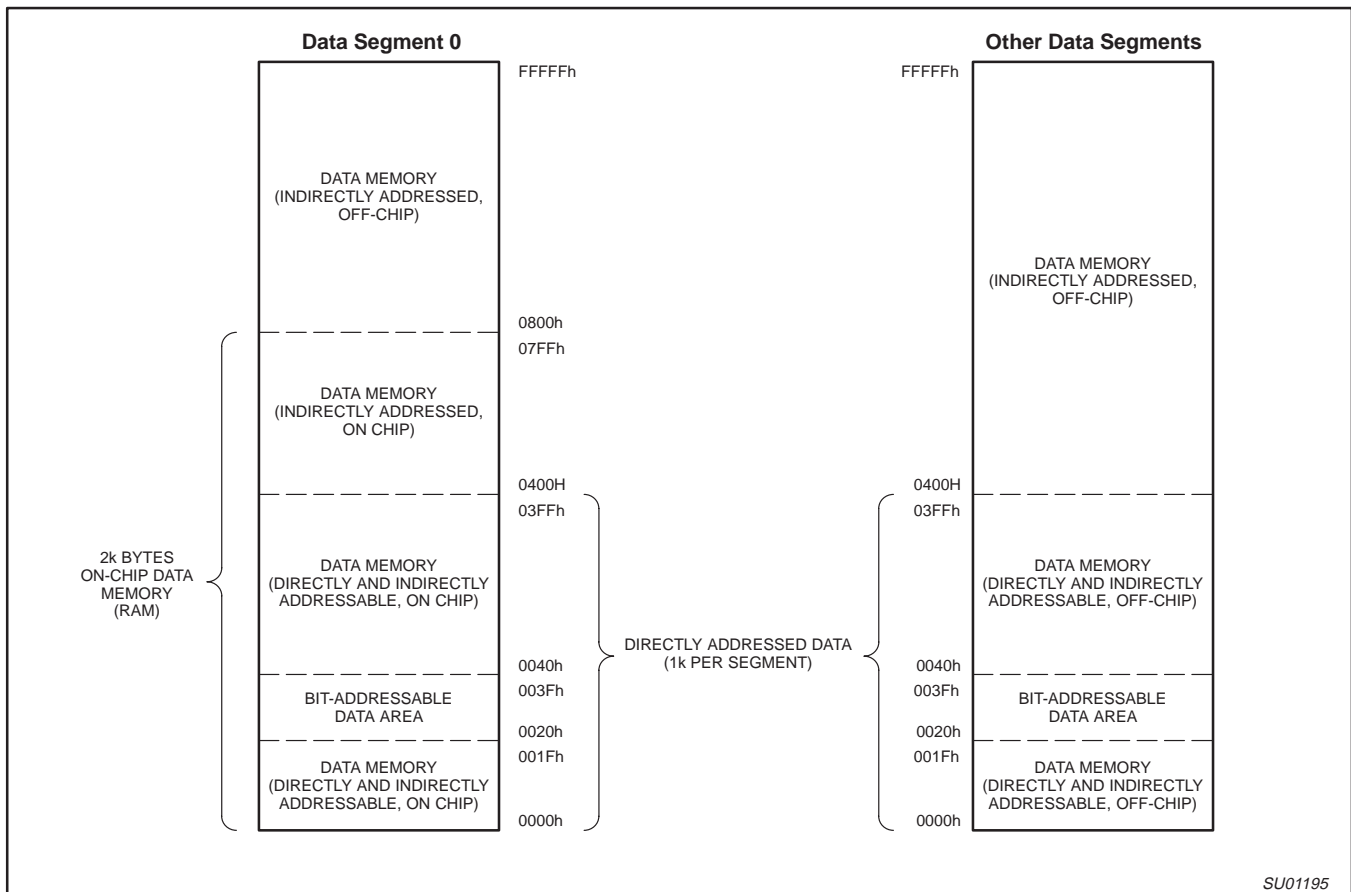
Data Segment 0

Other Data Segments

FFFFFh

FFFFFh

DATA MEMORY
(INDIRECTLY ADDRESSED,
OFF-CHIP)

DATA MEMORY
(INDIRECTLY ADDRESSED,
OFF-CHIP)

0800h

07FFh

DATA MEMORY
(INDIRECTLY ADDRESSED,
ON CHIP)

0400H

0400H

03FFh

03FFh

2k BYTES
ON-CHIP DATA
MEMORY
(RAM)

DATA MEMORY
(DIRECTLY AND INDIRECTLY
ADDRESSABLE, ON CHIP)

DATA MEMORY
(DIRECTLY AND INDIRECTLY
ADDRESSABLE, OFF-CHIP)

DIRECTLY ADDRESSED DATA
(1k PER SEGMENT)

0040h

0040h

003Fh

003Fh

BIT-ADDRESSABLE
DATA AREA

BIT-ADDRESSABLE
DATA AREA

0020h

0020h

001Fh

001Fh

DATA MEMORY
(DIRECTLY AND INDIRECTLY
ADDRESSABLE, ON CHIP)

DATA MEMORY
(DIRECTLY AND INDIRECTLY
ADDRESSABLE, OFF-CHIP)

0000h

0000h

SU01195